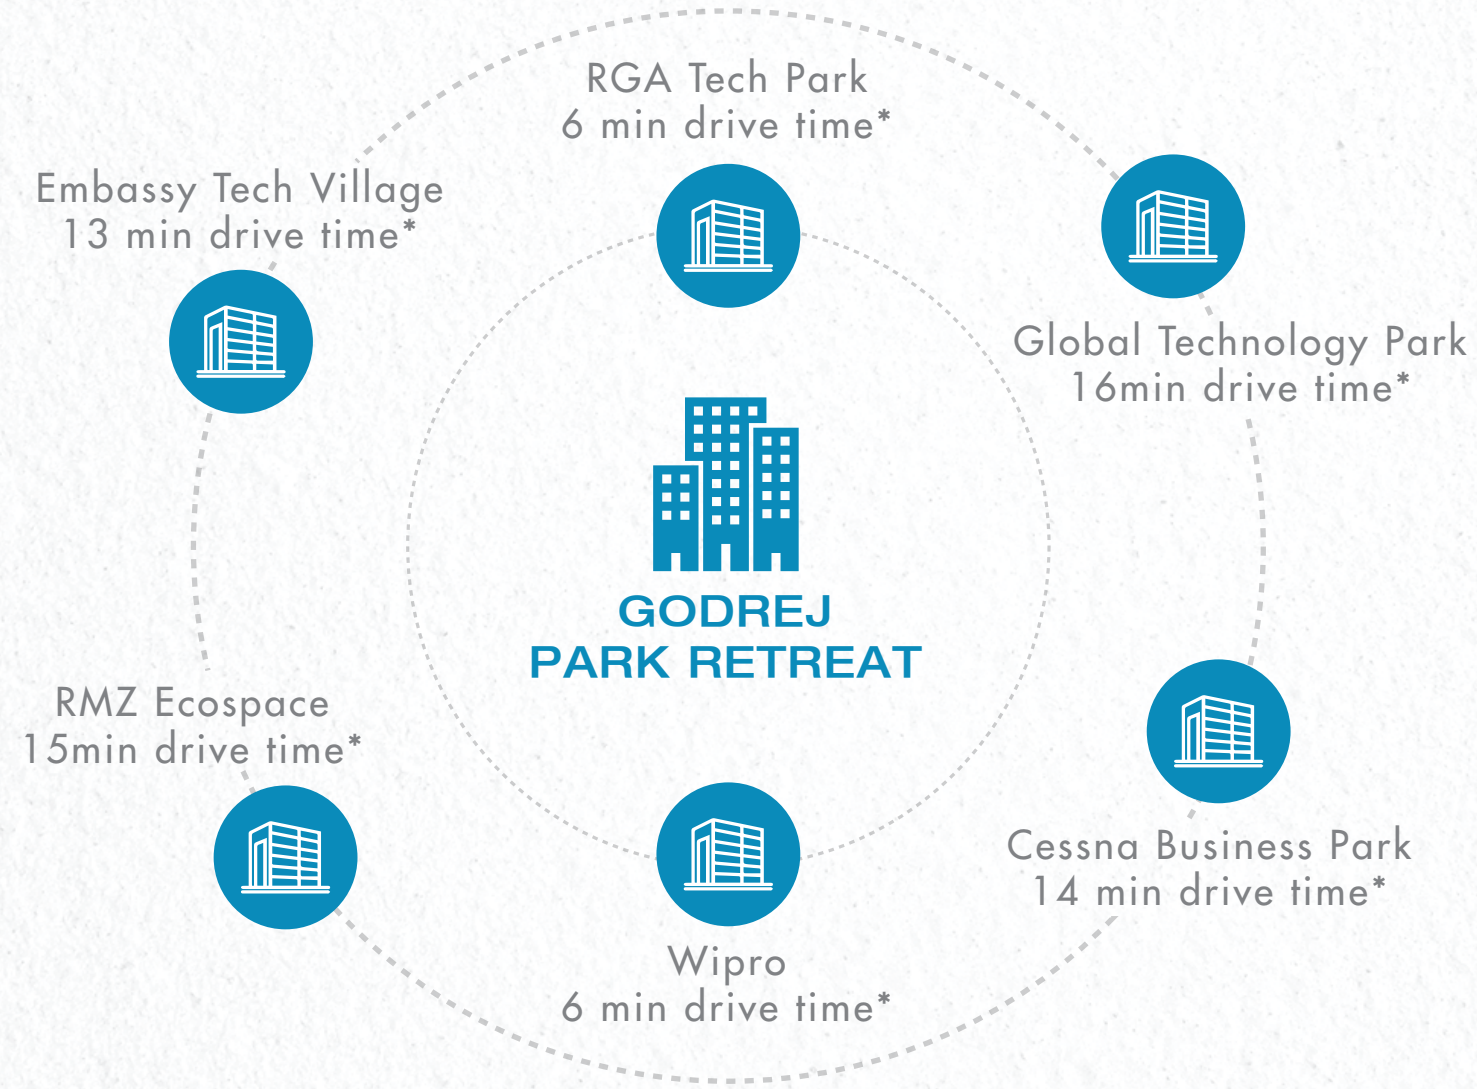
RGA Tech Park
6 min drive time*

Embassy Tech Village
13 min drive time*

Global Technology Park
16min drive time*

GODREJ
PARK RETREAT

RMZ Ecospace
15min drive time*

Cessna Business Park
14 min drive time*

Wipro
6 min drive time*